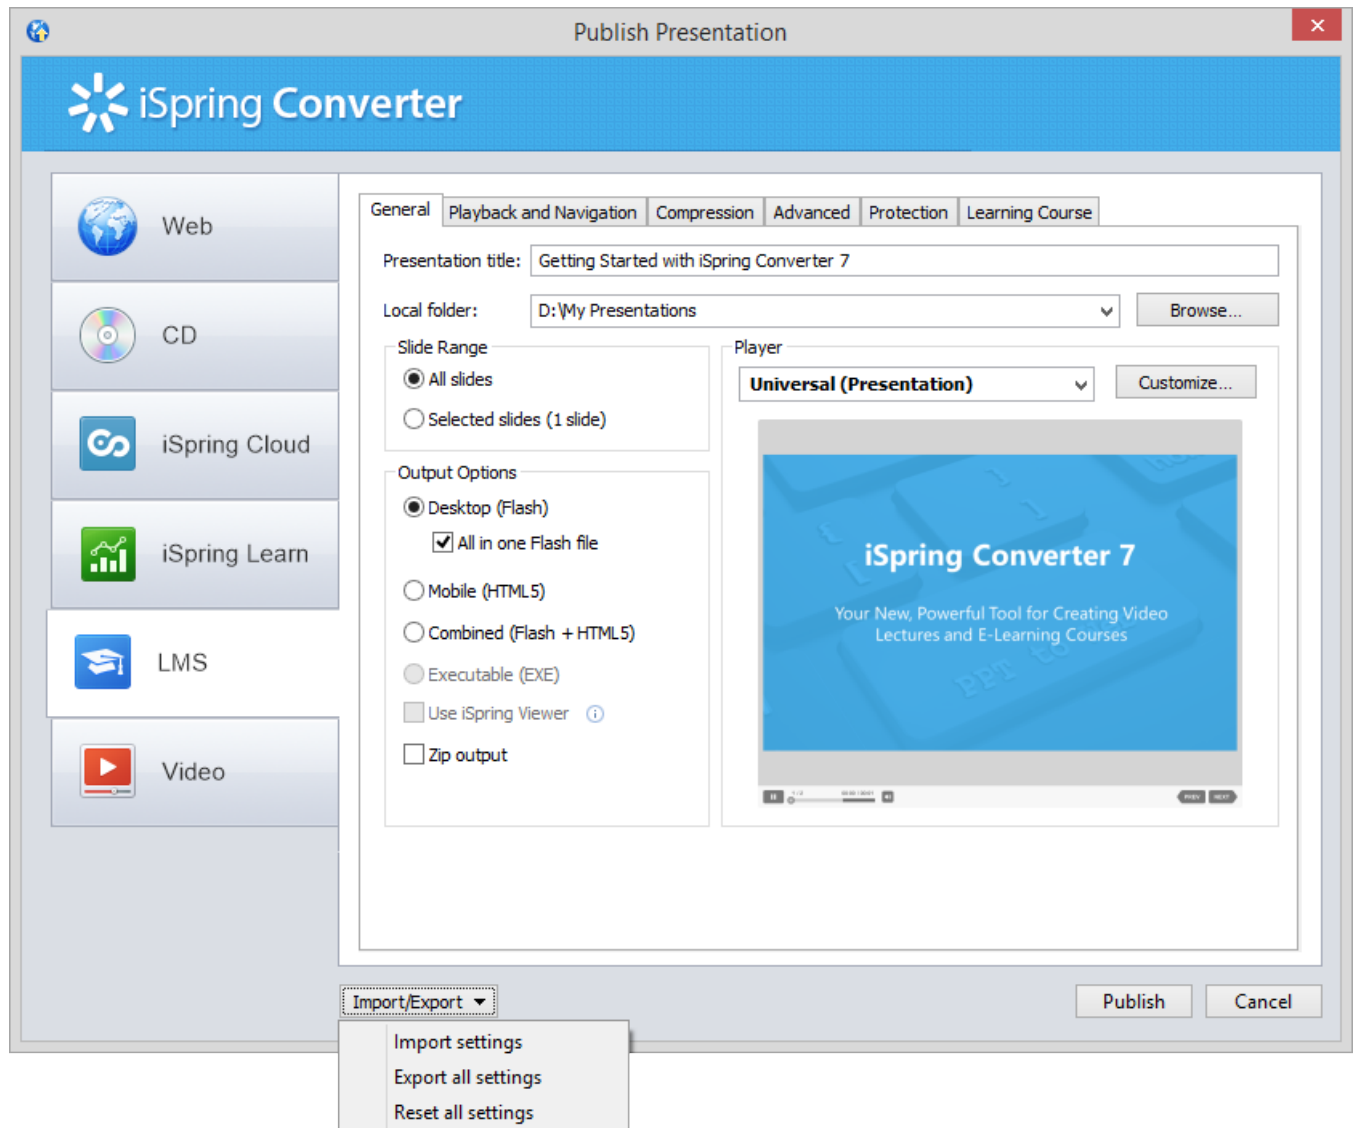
Publish Presentation

iSpring Converter

Web

CD

iSpring Cloud

iSpring Learn

LMS

Video

General | Playback and Navigation | Compression | Advanced | Protection | Learning Course

Presentation title: Getting Started with iSpring Converter 7

Local folder: D:\My Presentations

Browse...

Slide Range

All slides

Selected slides (1 slide)

Output Options

Desktop (Flash)

All in one Flash file

Mobile (HTML5)

Combined (Flash + HTML5)

Executable (EXE)

Use iSpring Viewer

Zip output

Player

Universal (Presentation)

Customize...

iSpring Converter 7

Your New, Powerful Tool for Creating Video Lectures and E-Learning Courses

Import/Export

Import settings

Export all settings

Reset all settings

Publish

Cancel